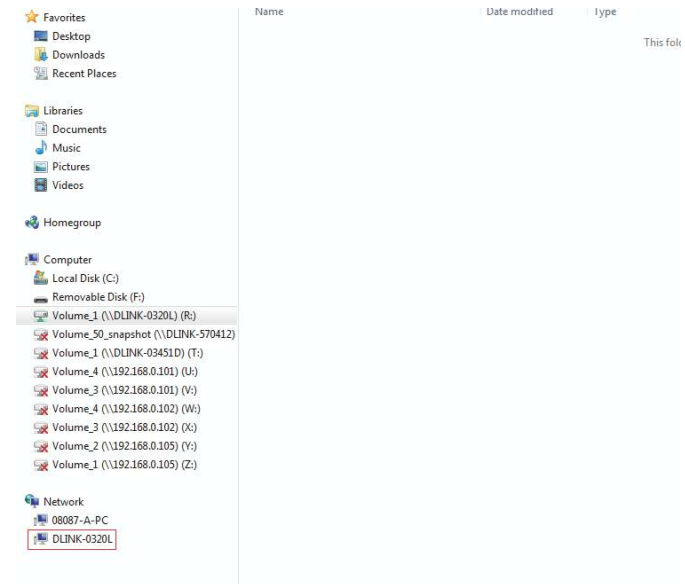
Favorites
Desktop
Downloads
Recent Places

Libraries
Documents
Music
Pictures
Videos

Homegroup

Computer
Local Disk (C:)
Removable Disk (F:)
Volume_1 (\\DLINK-0320L) (R:)
Volume_50_snapshot (\\DLINK-570412)
Volume_1 (\\DLINK-03451D) (T:)
Volume_4 (\\192.168.0.101) (U:)
Volume_3 (\\192.168.0.101) (V:)
Volume_4 (\\192.168.0.102) (W:)
Volume_3 (\\192.168.0.102) (X:)
Volume_2 (\\192.168.0.105) (Y:)
Volume_1 (\\192.168.0.105) (Z:)

Network
08087-A-PC
DLINK-0320L

Name
Date modified
Type
This fol